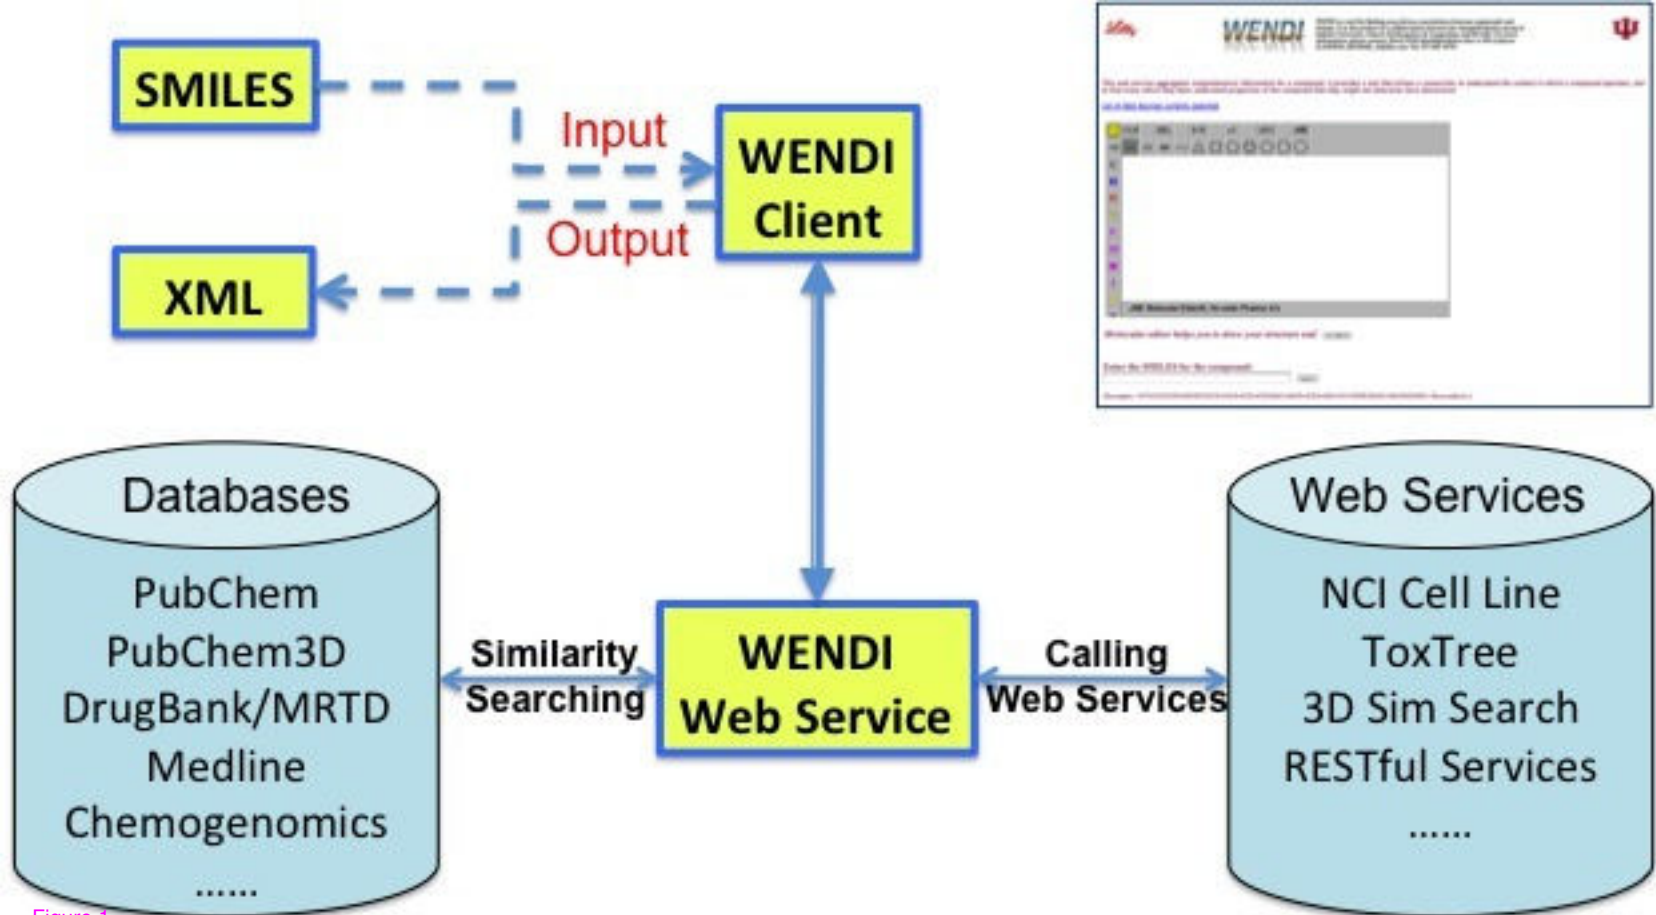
SMILES

Input

WENDI Client

Output

XML

WENDI

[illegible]

Databases

PubChem
PubChem3D
DrugBank/MRTD
Medline
Chemogenomics
......

Similarity Searching

WENDI Web Service

Calling Web Services

Web Services

NCI Cell Line
ToxTree
3D Sim Search
RESTful Services
......

Figure 1